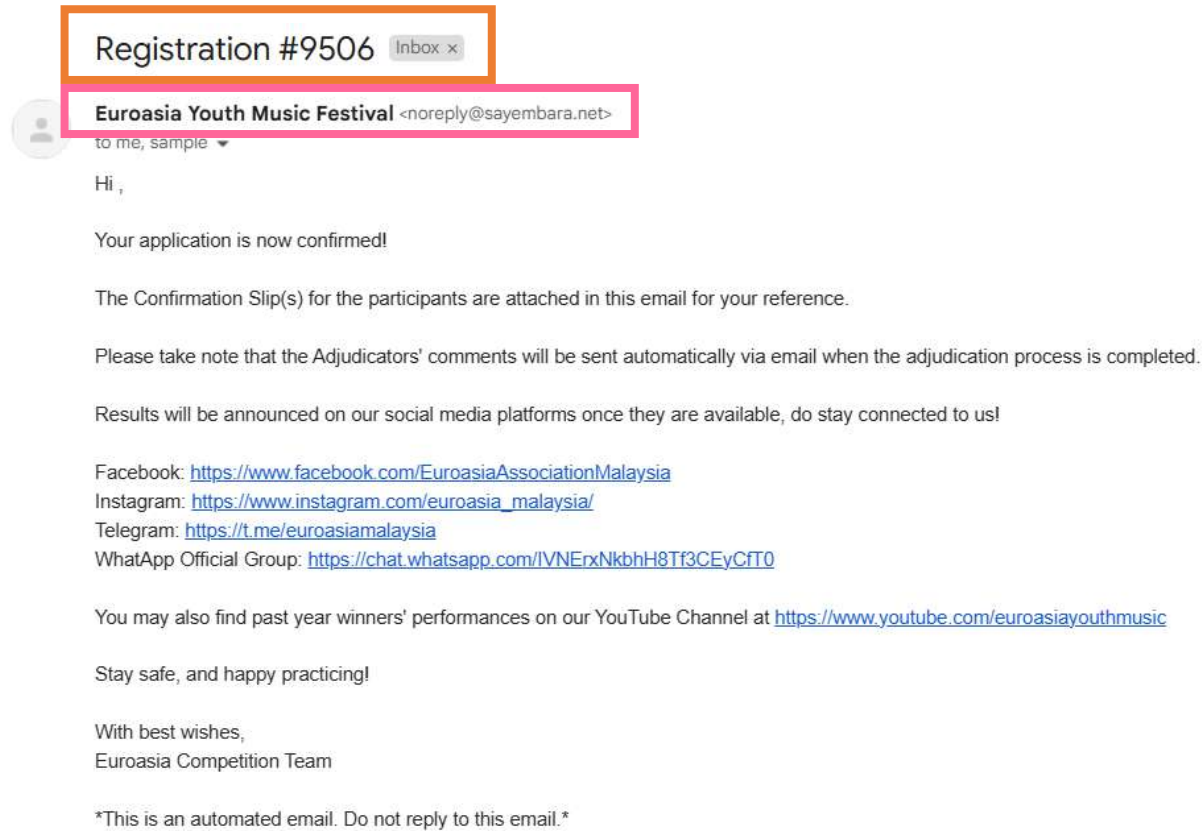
Registration #9506 Inbox ×

Euroasia Youth Music Festival <noreply@sayembara.net>
to me, sample

Hi ,

Your application is now confirmed!

The Confirmation Slip(s) for the participants are attached in this email for your reference.

Please take note that the Adjudicators' comments will be sent automatically via email when the adjudication process is completed.

Results will be announced on our social media platforms once they are available, do stay connected to us!

Facebook: https://www.facebook.com/EuroasiaAssociationMalaysia
Instagram: https://www.instagram.com/euroasia_malaysia/
Telegram: https://t.me/euroasiamalaysia
WhatApp Official Group: https://chat.whatsapp.com/IVNErxNkbhH8Tf3CEyCfT0

You may also find past year winners' performances on our YouTube Channel at https://www.youtube.com/euroasiayouthmusic

Stay safe, and happy practicing!

With best wishes,
Euroasia Competition Team

*This is an automated email. Do not reply to this email.*